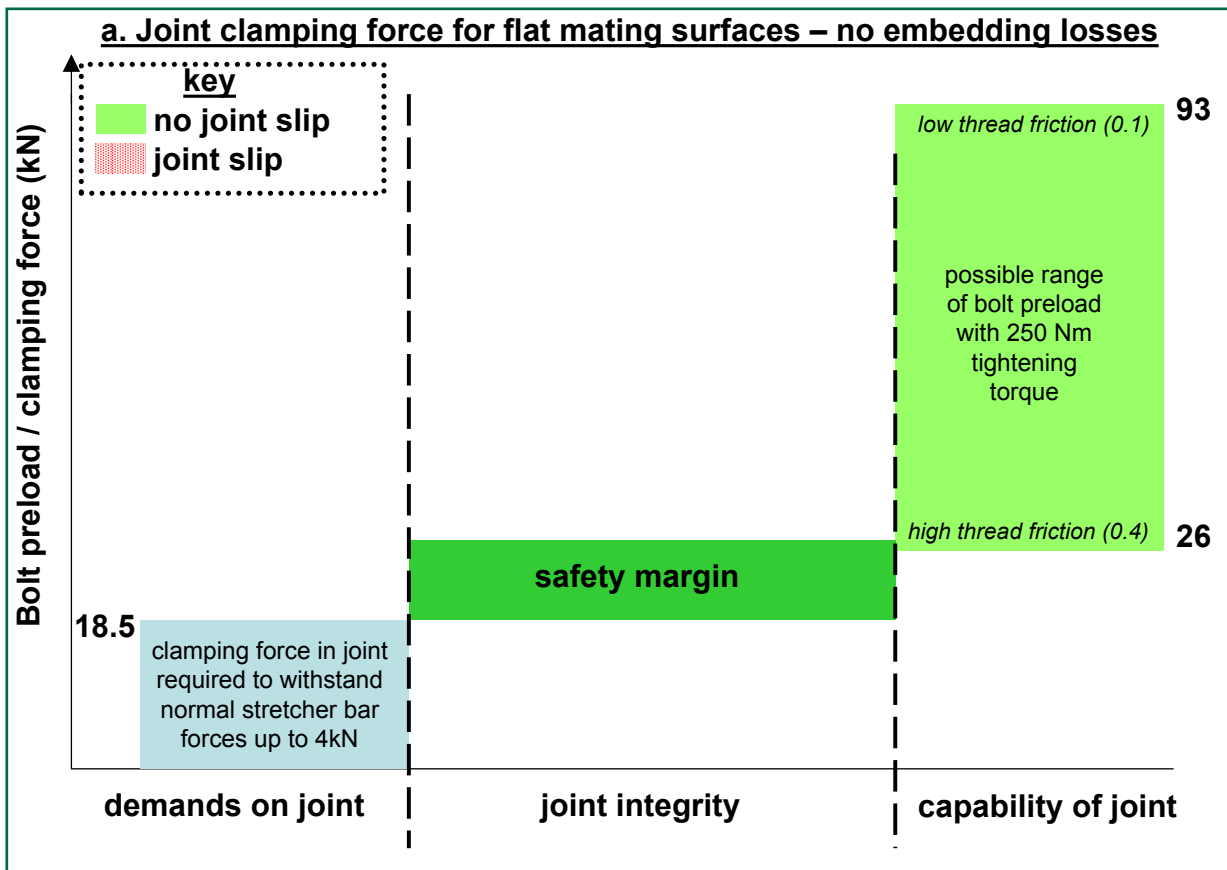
a. Joint clamping force for flat mating surfaces – no embedding losses

key
no joint slip
joint slip

Bolt preload / clamping force (kN)

93
low thread friction (0.1)

possible range of bolt preload with 250 Nm tightening torque

high thread friction (0.4)
26

safety margin

18.5
clamping force in joint required to withstand normal stretcher bar forces up to 4kN

demands on joint
joint integrity
capability of joint